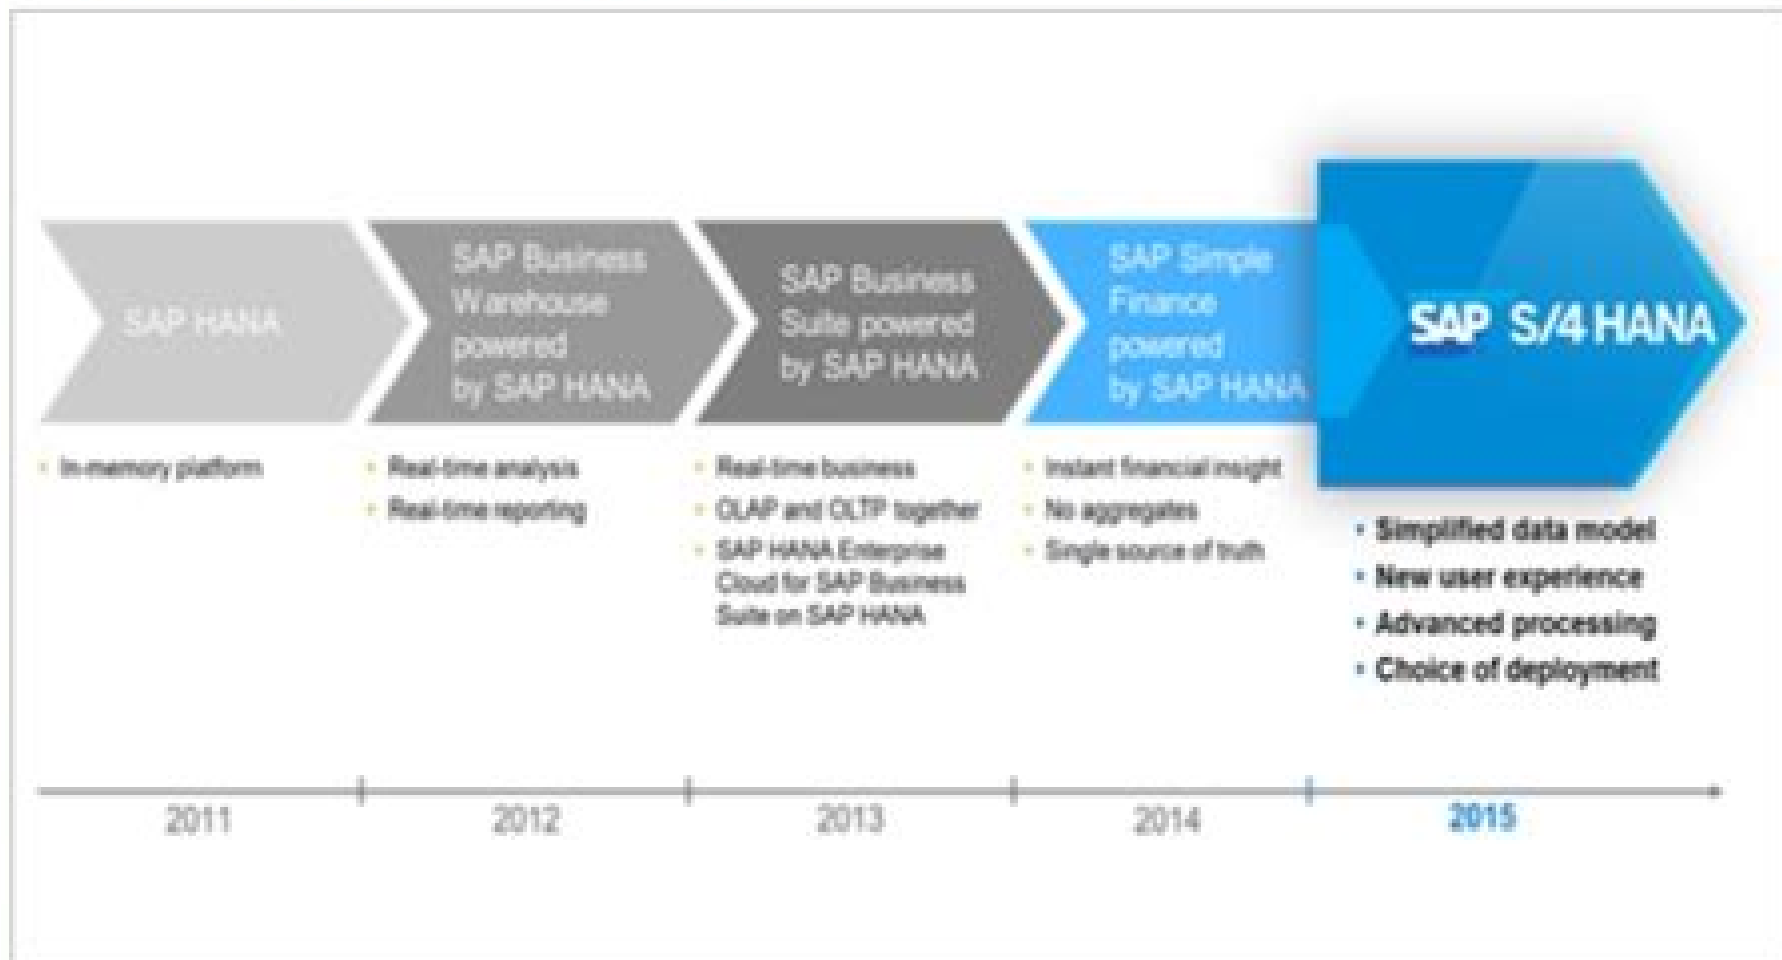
SAP HANA

- In-memory platform

SAP Business Warehouse powered by SAP HANA

- Real-time analysis
- Real-time reporting

SAP Business Suite powered by SAP HANA

- Real-time business
- OLAP and OLTP together
- SAP HANA Enterprise Cloud for SAP Business Suite on SAP HANA

SAP Simple Finance powered by SAP HANA

- Instant financial insight
- No aggregates
- Single source of truth

SAP S/4 HANA

- Simplified data model
- New user experience
- Advanced processing
- Choice of deployment

2011 2012 2013 2014 2015